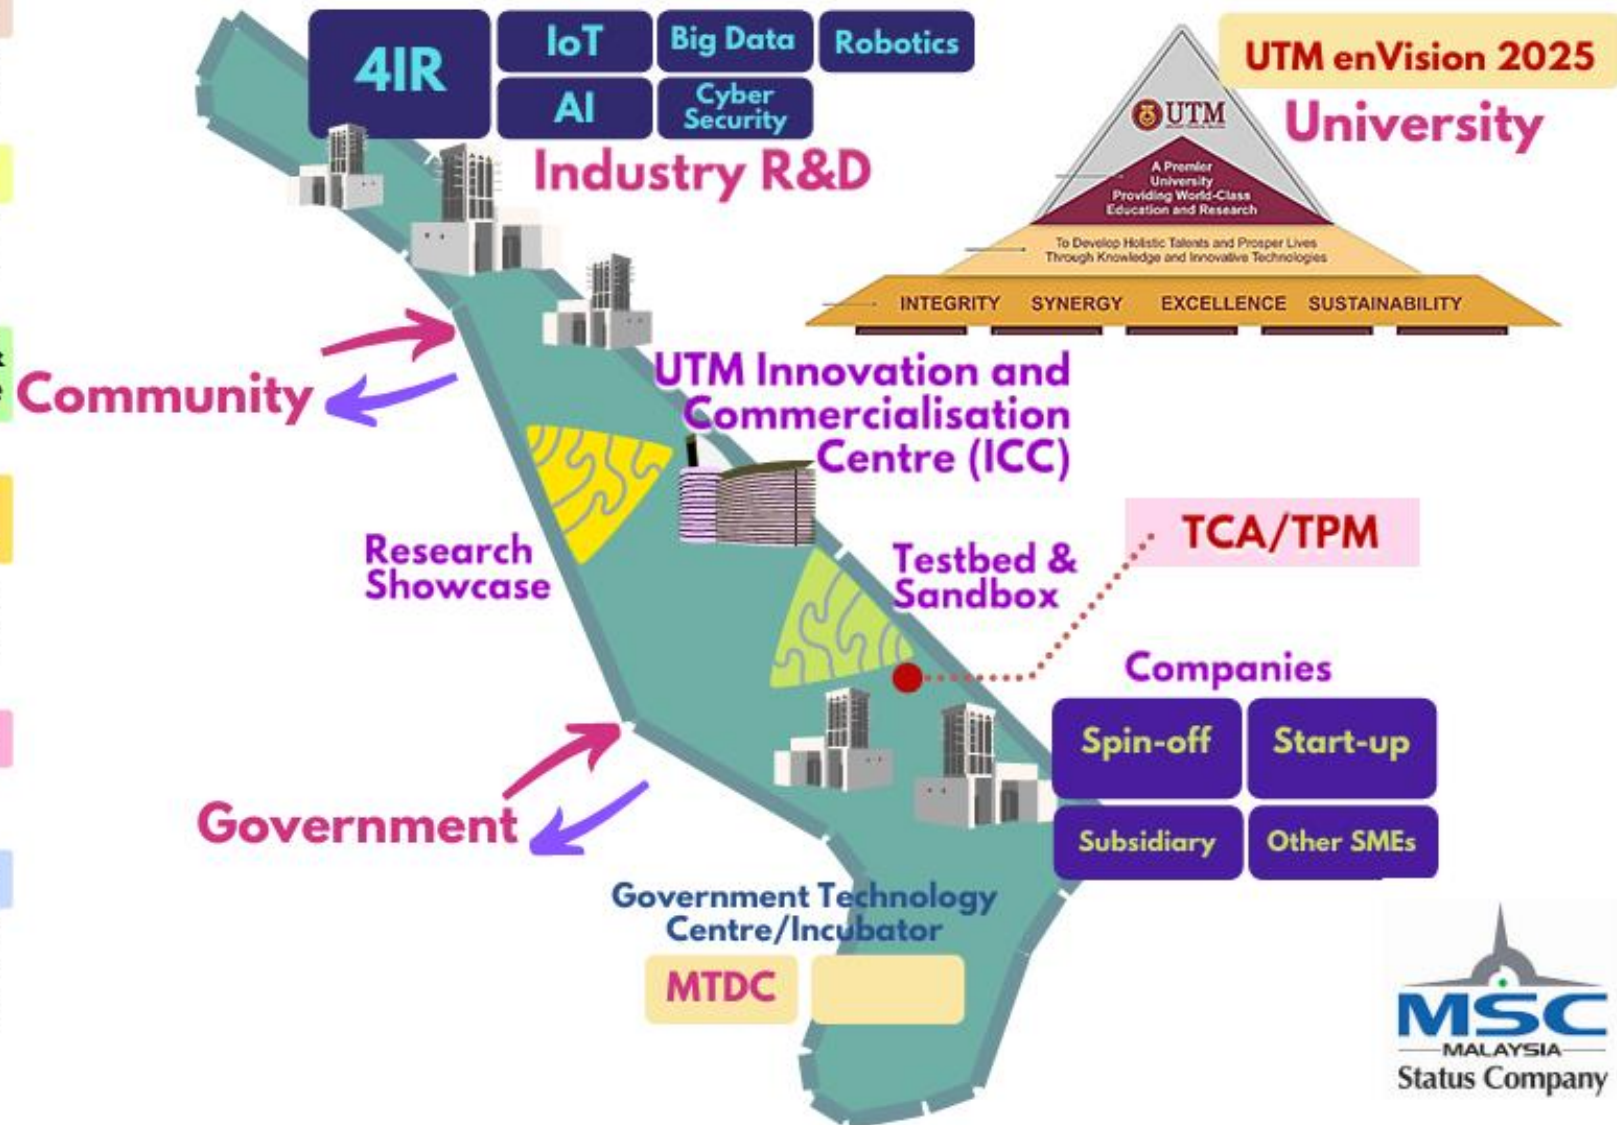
4IR

IoT

Big Data

Robotics

AI

Cyber Security

Industry R&D

UTM enVision 2025

University

UTM

A Premier University Providing World-Class Education and Research

To Develop Holistic Talents and Prosper Lives Through Knowledge and Innovative Technologies

INTEGRITY SYNERGY EXCELLENCE SUSTAINABILITY

Community

UTM Innovation and Commercialisation Centre (ICC)

Research Showcase

Testbed & Sandbox

TCA/TPM

Companies

Spin-off

Start-up

Subsidiary

Other SMEs

Government

Government Technology Centre/Incubator

MTDC

MSC MALAYSIA Status Company